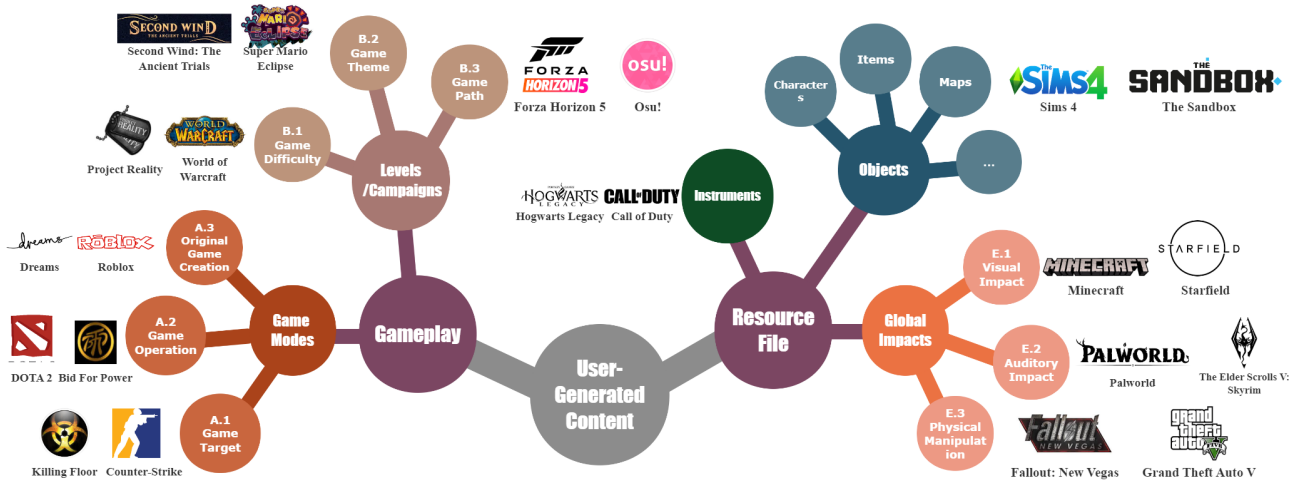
SECOND WIND THE ANCIENT TRIALS
Second Wind: The Ancient Trials

MARIO ECLIPSE
Super Mario Eclipse

B.2 Game Theme

B.3 Game Path

FORZA HORIZON 5
Forza Horizon 5

osu!
Osu!

Characters

Items

Maps

The Sims 4
Sims 4

THE SANDBOX
The Sandbox

REALITY
Project Reality

WORLD OF WARCRAFT
World of Warcraft

B.1 Game Difficulty

Levels /Campaigns

HOGWARTS LEGACY
Hogwarts Legacy

CALL OF DUTY
Call of Duty

Instruments

Objects

...

dreams
Dreams

ROBLOX
Roblox

A.3 Original Game Creation

E.1 Visual Impact

MINECRAFT
Minecraft

STARFIELD
Starfield

A.2 Game Operation

Game Modes

Gameplay

Resource File

Global Impacts

DOTA 2

Bid For Power

E.2 Auditory Impact

PALWORLD
Palworld

The Elder Scrolls V: Skyrim

User-Generated Content

Killing Floor

Counter-Strike

A.1 Game Target

E.3 Physical Manipulation

Fallout NEW VEGAS
Fallout: New Vegas

grand theft auto V
Grand Theft Auto V